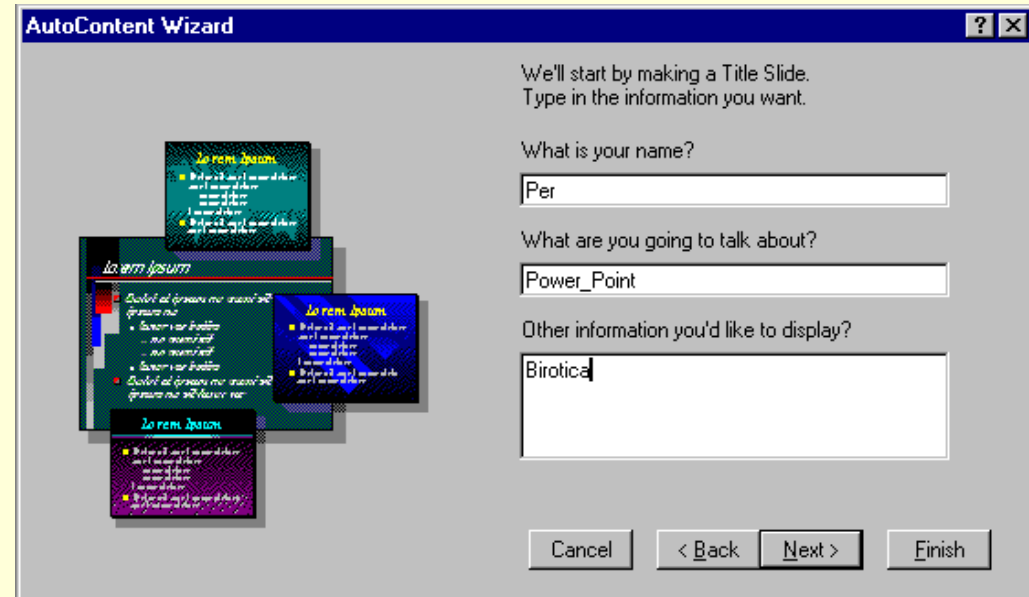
AutoContent Wizard

?

Lorem Ipsum

Lorem ipsum

Lorem Ipsum

Lorem Ipsum

We'll start by making a Title Slide.
Type in the information you want.

What is your name?

Per

What are you going to talk about?

Power_Point

Other information you'd like to display?

Birotica

Cancel

< Back

Next >

Finish